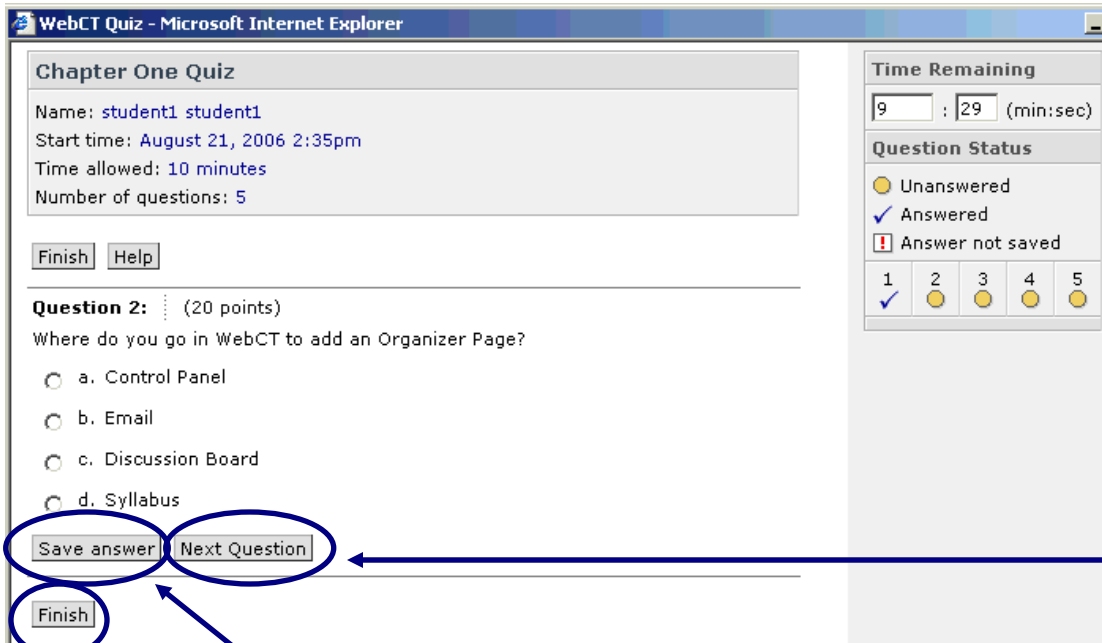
WebCT Quiz - Microsoft Internet Explorer

Chapter One Quiz

Name: student1 student1
Start time: August 21, 2006 2:35pm
Time allowed: 10 minutes
Number of questions: 5

Finish Help

Question 2: (20 points)

Where do you go in WebCT to add an Organizer Page?

a. Control Panel

b. Email

c. Discussion Board

d. Syllabus

Save answer Next Question

Finish

Time Remaining

9 : 29 (min:sec)

Question Status

Unanswered

Answered

! Answer not saved

1 2 3 4 5